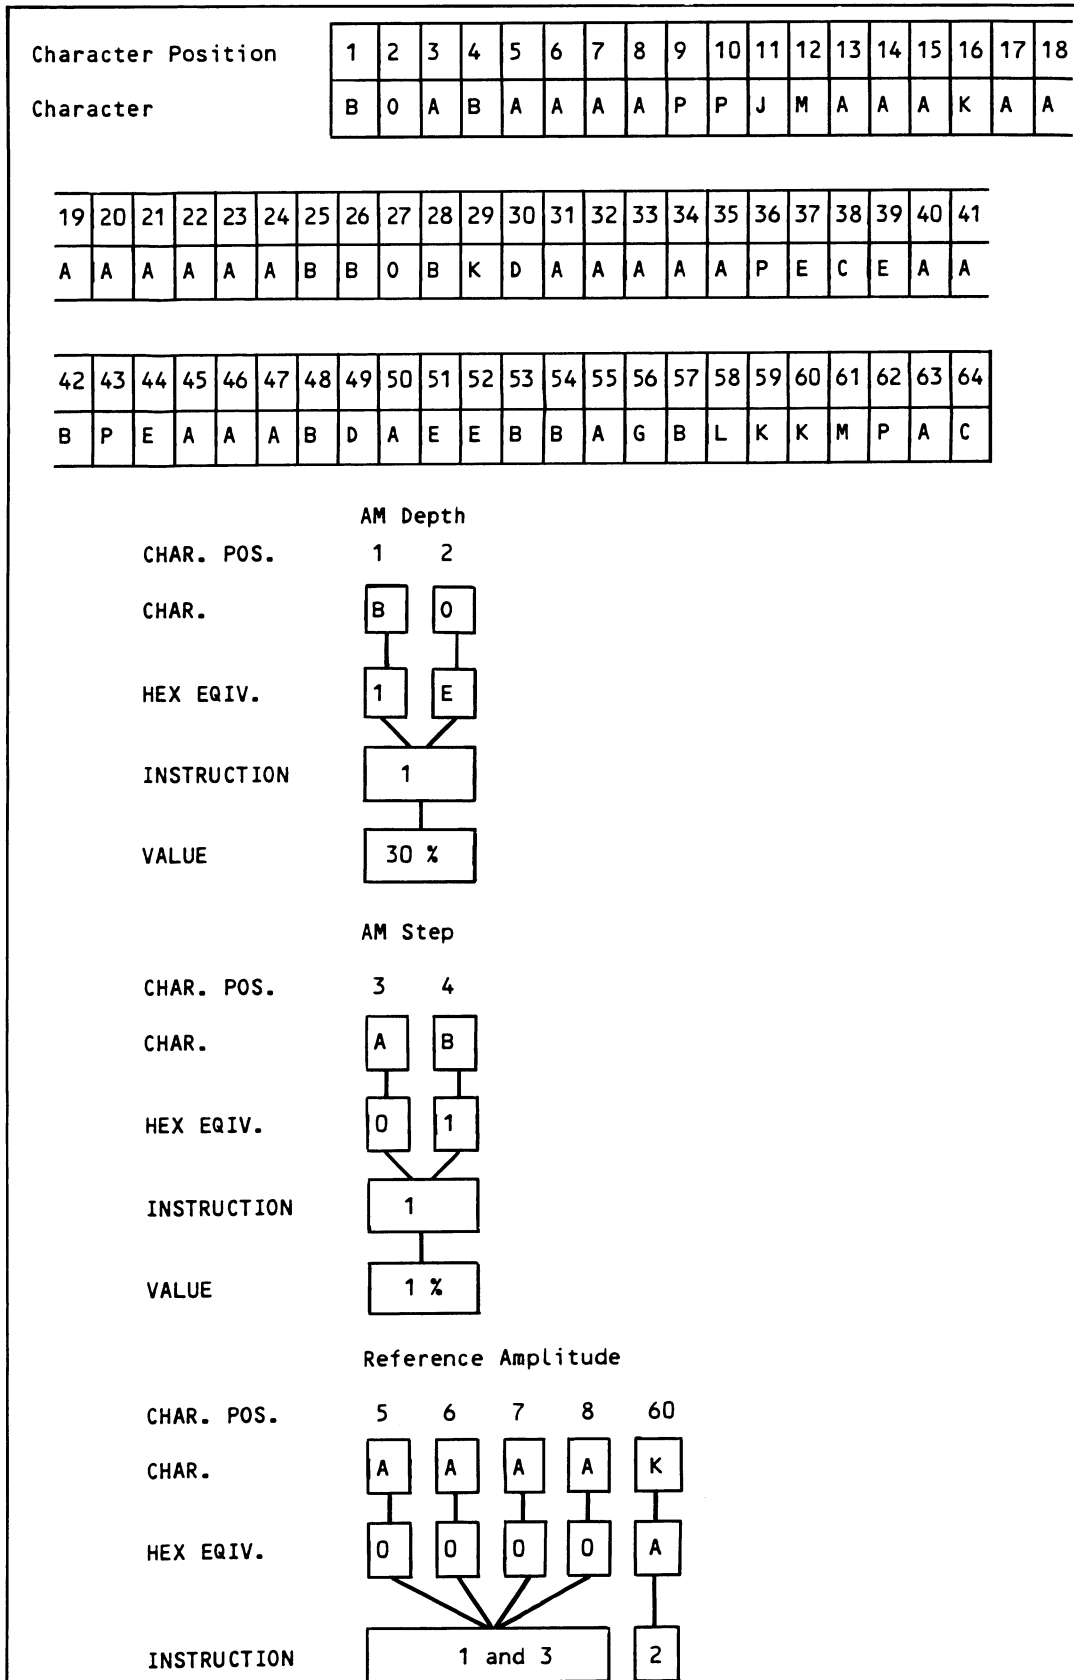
| Character Position | 1 | 2 | 3 | 4 | 5 | 6 | 7 | 8 | 9 | 10 | 11 | 12 | 13 | 14 | 15 | 16 | 17 | 18 |
|---|---|---|---|---|---|---|---|---|---|---|---|---|---|---|---|---|---|---|
| Character | B | 0 | A | B | A | A | A | A | P | P | J | M | A | A | A | K | A | A |

| 19 | 20 | 21 | 22 | 23 | 24 | 25 | 26 | 27 | 28 | 29 | 30 | 31 | 32 | 33 | 34 | 35 | 36 | 37 | 38 | 39 | 40 | 41 |
|---|---|---|---|---|---|---|---|---|---|---|---|---|---|---|---|---|---|---|---|---|---|---|
| A | A | A | A | A | A | B | B | 0 | B | K | D | A | A | A | A | A | P | E | C | E | A | A |

| 42 | 43 | 44 | 45 | 46 | 47 | 48 | 49 | 50 | 51 | 52 | 53 | 54 | 55 | 56 | 57 | 58 | 59 | 60 | 61 | 62 | 63 | 64 |
|---|---|---|---|---|---|---|---|---|---|---|---|---|---|---|---|---|---|---|---|---|---|---|
| B | P | E | A | A | A | B | D | A | E | E | B | B | A | G | B | L | K | K | M | P | A | C |

AM Depth

CHAR. POS. 1 2

CHAR. B 0

HEX EQIV. 1 E

INSTRUCTION 1

VALUE 30 %

AM Step

CHAR. POS. 3 4

CHAR. A B

HEX EQIV. 0 1

INSTRUCTION 1

VALUE 1 %

Reference Amplitude

CHAR. POS. 5 6 7 8 60

CHAR. A A A A K

HEX EQIV. 0 0 0 0 A

INSTRUCTION 1 and 3 2